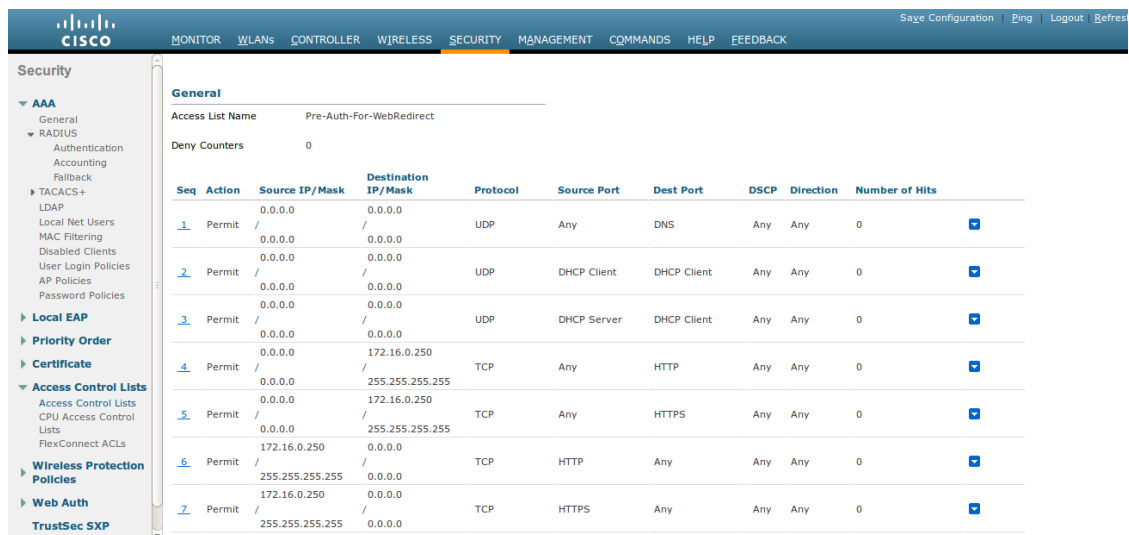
cisco

MONITOR WLANs CONTROLLER WIRELESS SECURITY MANAGEMENT COMMANDS HELP FEEDBACK

Save Configuration | Ping | Logout | Refres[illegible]

Security

AAA
General
RADIUS
Authentication
Accounting
Fallback
TACACS+
LDAP
Local Net Users
MAC Filtering
Disabled Clients
User Login Policies
AP Policies
Password Policies

Local EAP

Priority Order

Certificate

Access Control Lists
Access Control Lists
CPU Access Control Lists
FlexConnect ACLs

Wireless Protection Policies

Web Auth

TrustSec SXP

General

Access List Name Pre-Auth-For-WebRedirect

Deny Counters 0

| Seq | Action | Source IP/Mask | Destination IP/Mask | Protocol | Source Port | Dest Port | DSCP | Direction | Number of Hits |
|---|---|---|---|---|---|---|---|---|---|
| 1 | Permit | 0.0.0.0 / 0.0.0.0 | 0.0.0.0 / 0.0.0.0 | UDP | Any | DNS | Any | Any | 0 |
| 2 | Permit | 0.0.0.0 / 0.0.0.0 | 0.0.0.0 / 0.0.0.0 | UDP | DHCP Client | DHCP Client | Any | Any | 0 |
| 3 | Permit | 0.0.0.0 / 0.0.0.0 | 0.0.0.0 / 0.0.0.0 | UDP | DHCP Server | DHCP Client | Any | Any | 0 |
| 4 | Permit | 0.0.0.0 / 0.0.0.0 | 172.16.0.250 / 255.255.255.255 | TCP | Any | HTTP | Any | Any | 0 |
| 5 | Permit | 0.0.0.0 / 0.0.0.0 | 172.16.0.250 / 255.255.255.255 | TCP | Any | HTTPS | Any | Any | 0 |
| 6 | Permit | 172.16.0.250 / 255.255.255.255 | 0.0.0.0 / 0.0.0.0 | TCP | HTTP | Any | Any | Any | 0 |
| 7 | Permit | 172.16.0.250 / 255.255.255.255 | 0.0.0.0 / 0.0.0.0 | TCP | HTTPS | Any | Any | Any | 0 |